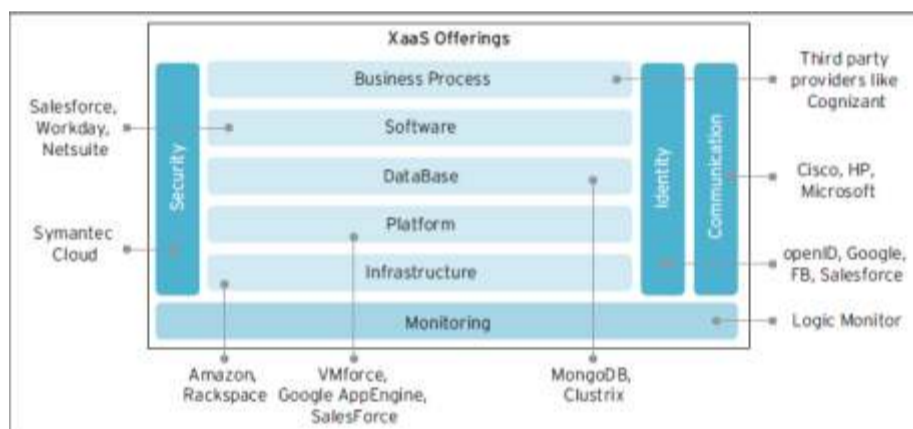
XaaS Offerings

Business Process

Software

DataBase

Platform

Infrastructure

Security

Identity

Communication

Monitoring

Salesforce, Workday, Netsuite

Symantec Cloud

Third party providers like Cognizant

Cisco, HP, Microsoft

openID, Google, FB, Salesforce

Logic Monitor

Amazon, Rackspace

VMforce, Google AppEngine, SalesForce

MongoDB, Clustrix